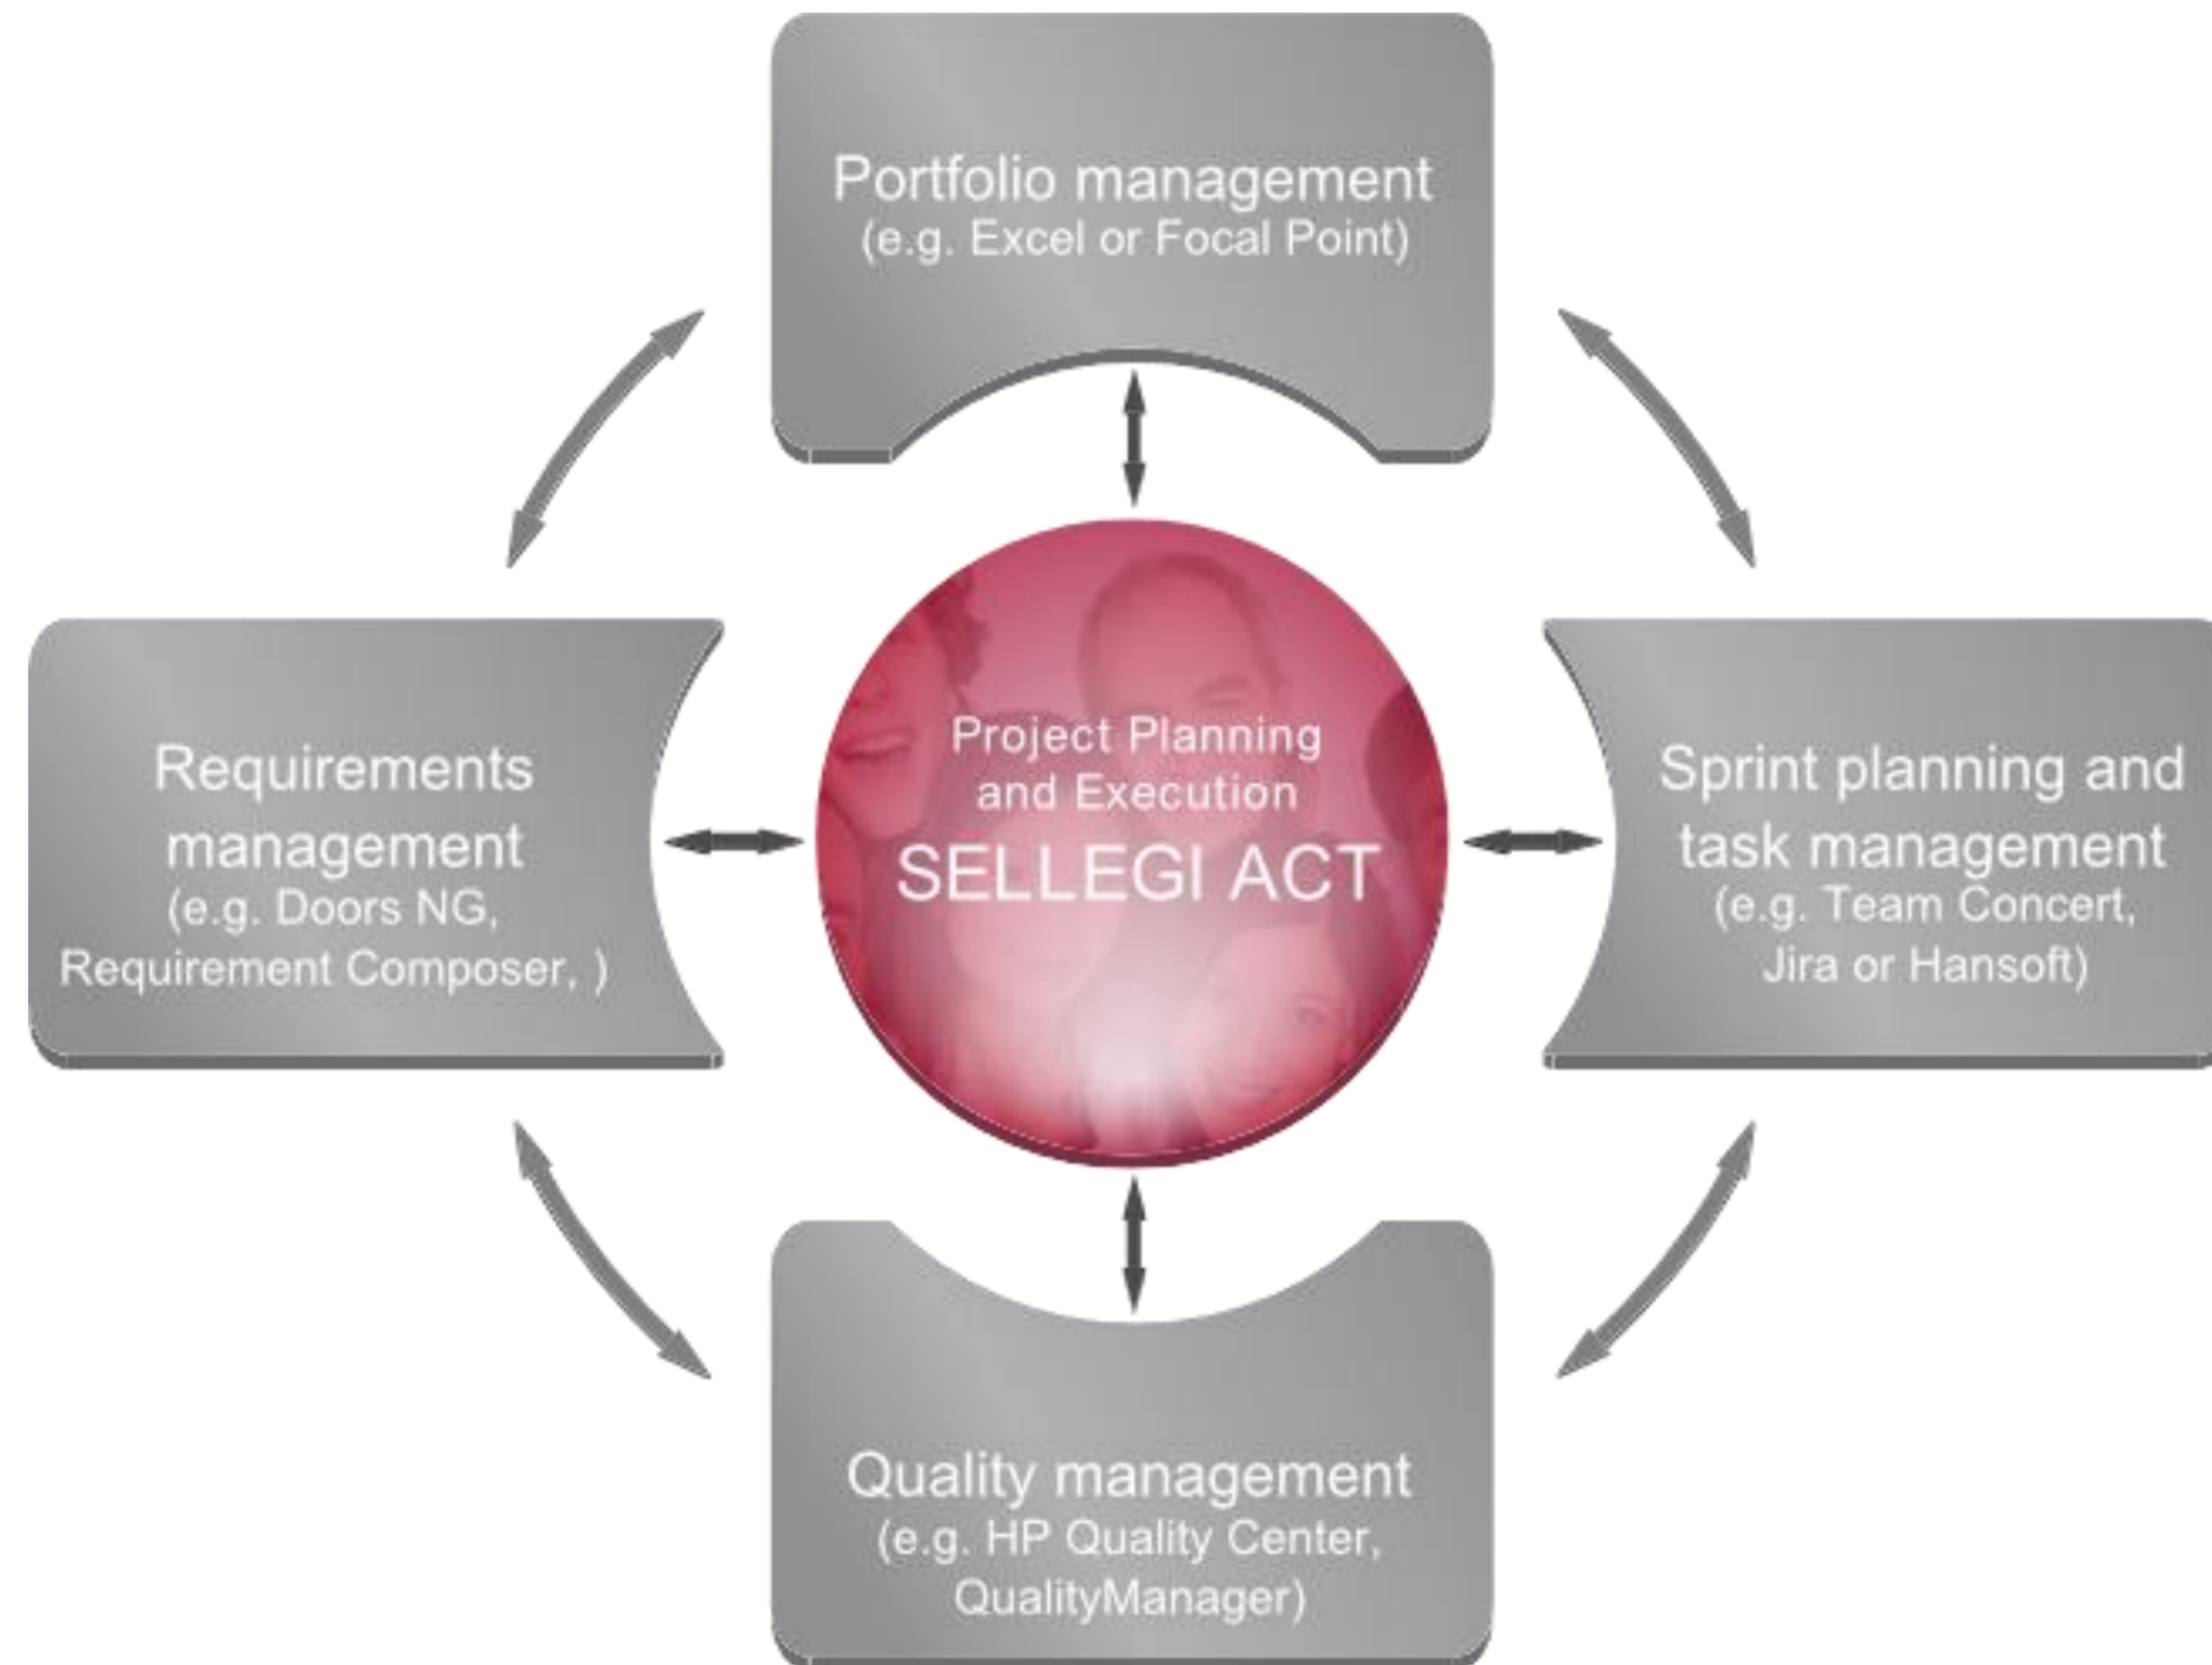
Portfolio management
(e.g. Excel or Focal Point)

Requirements management
(e.g. Doors NG, Requirement Composer, )

Project Planning and Execution
SELLEGI ACT

Sprint planning and task management
(e.g. Team Concert, Jira or Hansoft)

Quality management
(e.g. HP Quality Center, QualityManager)